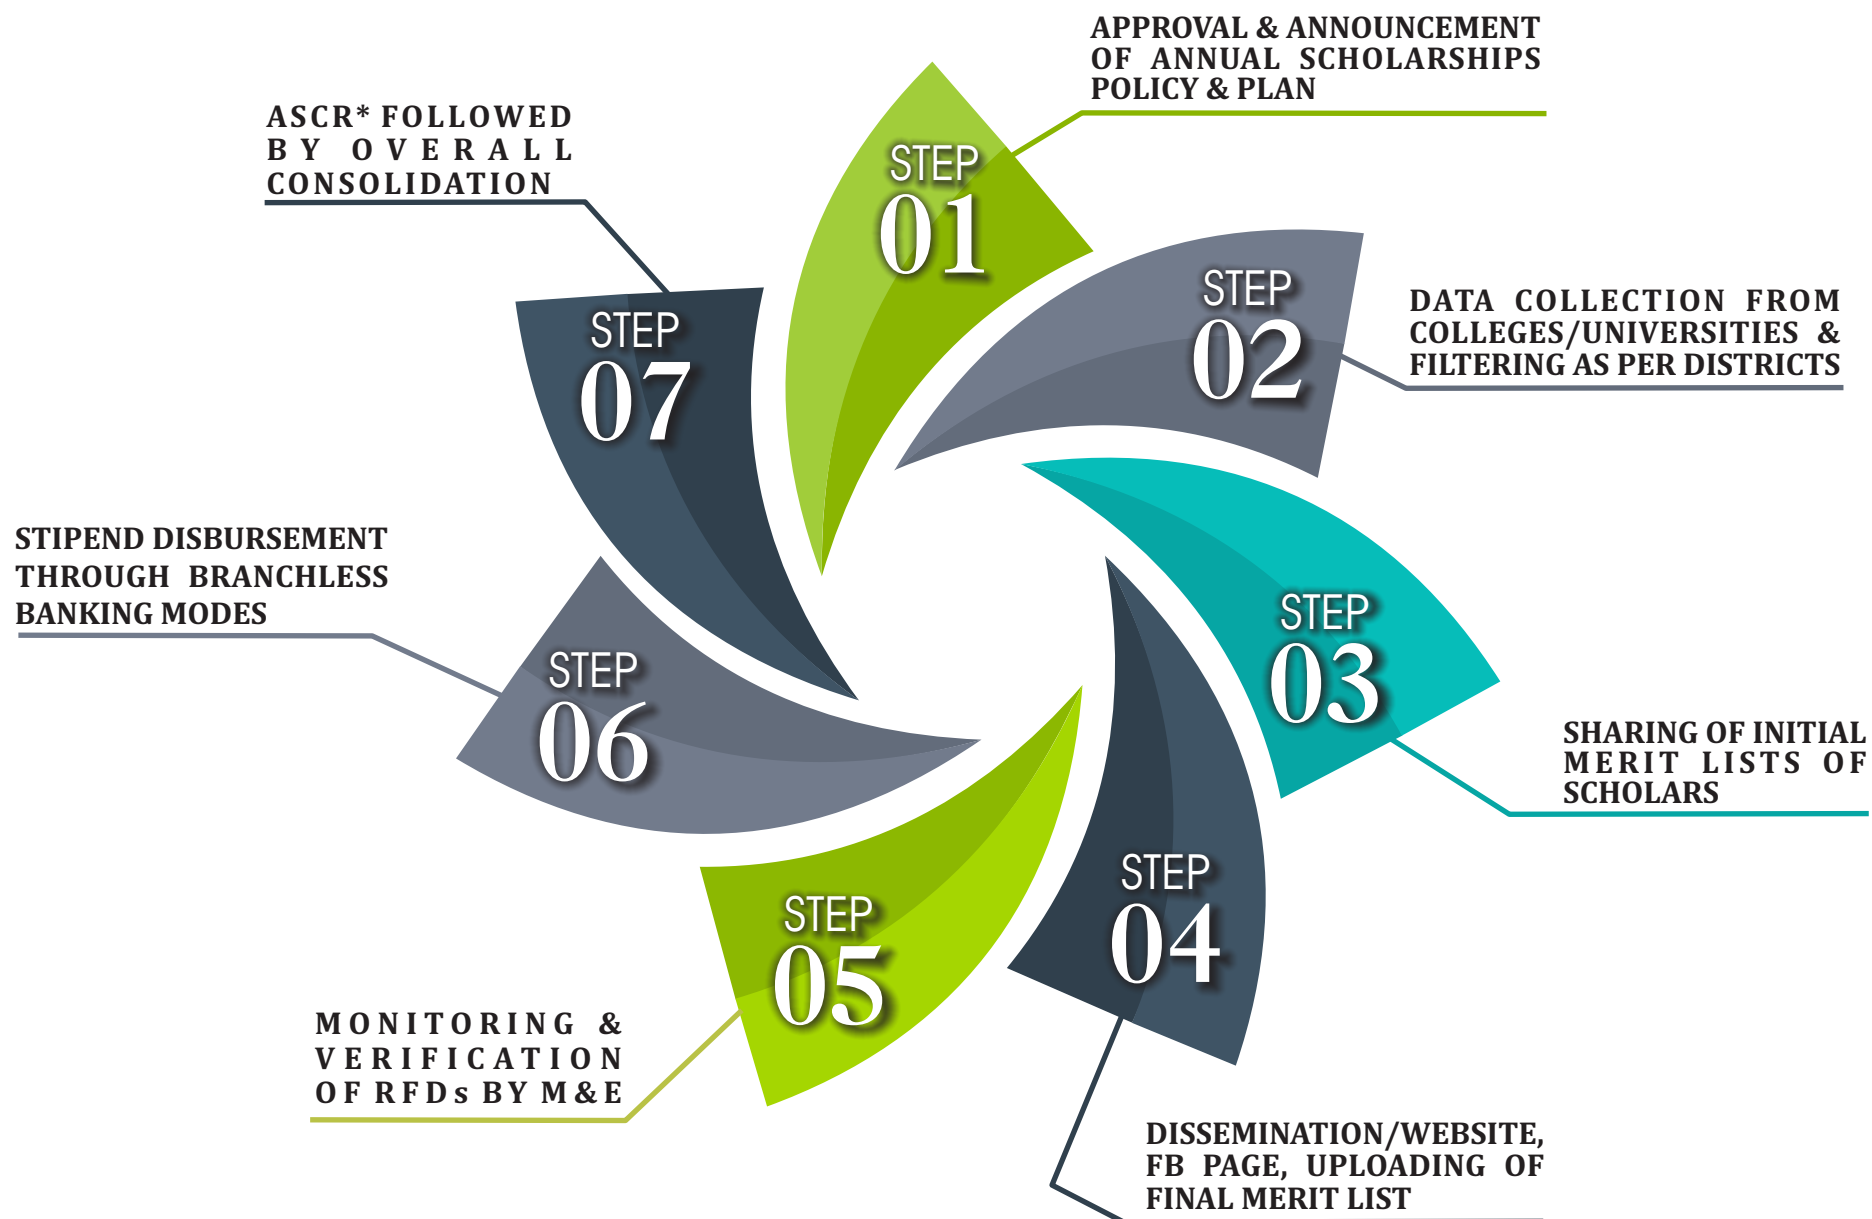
STEP 01
APPROVAL & ANNOUNCEMENT OF ANNUAL SCHOLARSHIPS POLICY & PLAN

STEP 02
DATA COLLECTION FROM COLLEGES/UNIVERSITIES & FILTERING AS PER DISTRICTS

STEP 03
SHARING OF INITIAL MERIT LISTS OF SCHOLARS

STEP 04
DISSEMINATION/WEBSITE, FB PAGE, UPLOADING OF FINAL MERIT LIST

STEP 05
MONITORING & VERIFICATION OF RFDs BY M&E

STEP 06
STIPEND DISBURSEMENT THROUGH BRANCHLESS BANKING MODES

STEP 07
ASCR* FOLLOWED BY OVERALL CONSOLIDATION